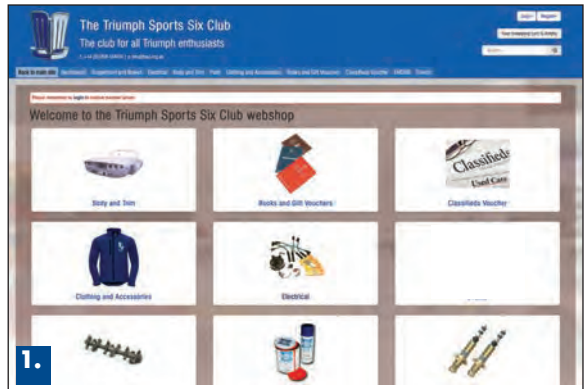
The Triumph Sports Six Club

The club for all Triumph enthusiasts

Login | Register

Your breakdown cover & more

Search...

Back to main site | Bodywork | Suspension and Brakes | Electrical | Body and Trim | Parts | Clothing and Accessories | Books and Gift Vouchers | Classifieds Voucher | SMDR | Events

Please remember to login to receive member prices

Welcome to the Triumph Sports Six Club webshop

Body and Trim

Books and Gift Vouchers

Classifieds
Used Cars

Classifieds Voucher

Clothing and Accessories

Electrical

1.